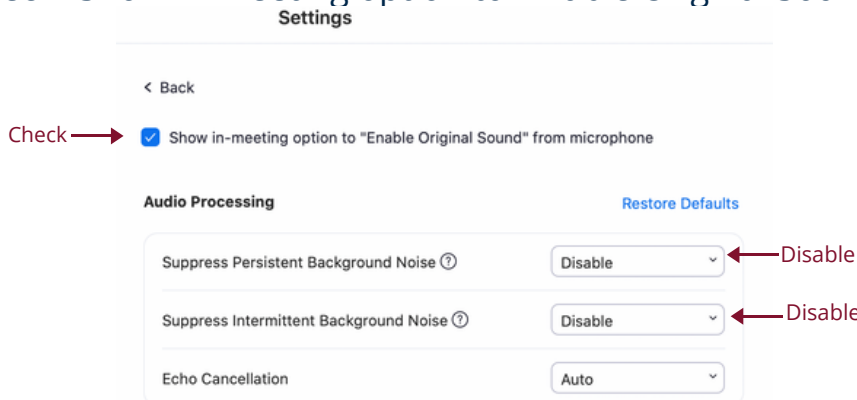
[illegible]

Settings

< Back

Check

Show in-meeting option to "Enable Original Sound" from microphone

Audio Processing

Restore Defaults

Suppress Persistent Background Noise ⓘ

Disable

Disable

Suppress Intermittent Background Noise ⓘ

Disable

Disable

Echo Cancellation

Auto